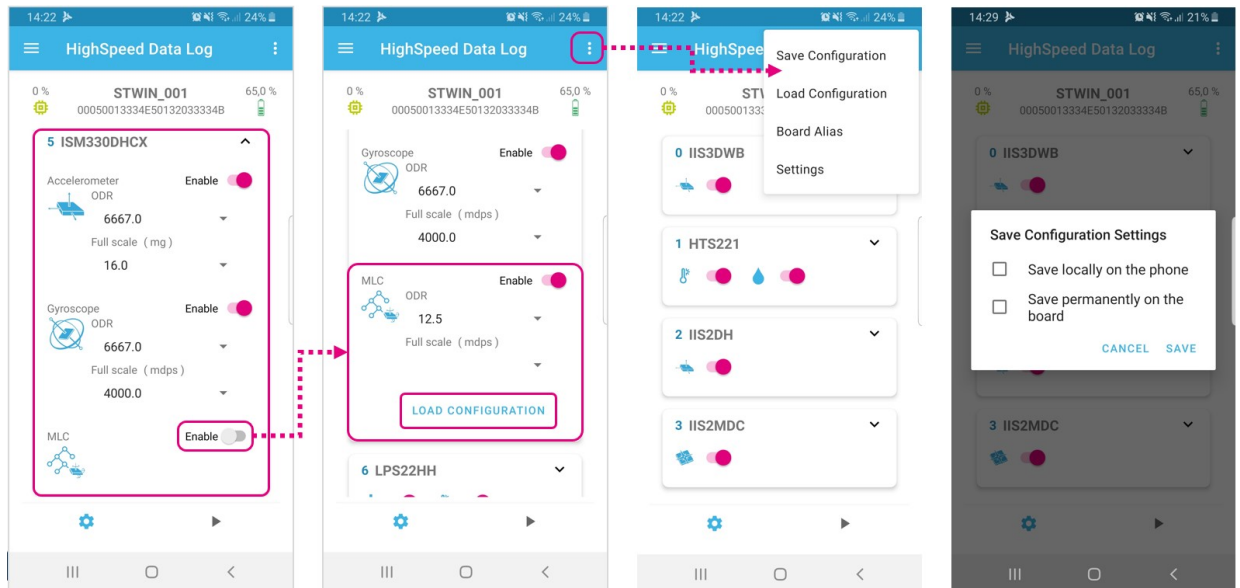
14:22 24%

HighSpeed Data Log

0 % STWIN_001 65,0 %
00050013334E50132033334B

5 ISM330DHCX

Accelerometer Enable
ODR
6667.0
Full scale (mg)
16.0

Gyroscope Enable
ODR
6667.0
Full scale (mdps)
4000.0

MLC Enable

14:22 24%

HighSpeed Data Log

0 % STWIN_001 65,0 %
00050013334E50132033334B

Gyroscope Enable
ODR
6667.0
Full scale (mdps)
4000.0

MLC Enable
ODR
12.5
Full scale (mdps)

LOAD CONFIGURATION

6 LPS22HH

14:22 24%

HighSpee

0 % STW
0005001

Save Configuration
Load Configuration
Board Alias
Settings

0 IIS3DWB

1 HTS221

2 IIS2DH

3 IIS2MDC

14:29 21%

HighSpeed Data Log

0 % STWIN_001 65,0 %
00050013334E50132033334B

0 IIS3DWB

Save Configuration Settings
Save locally on the phone
Save permanently on the board
CANCEL SAVE

3 IIS2MDC